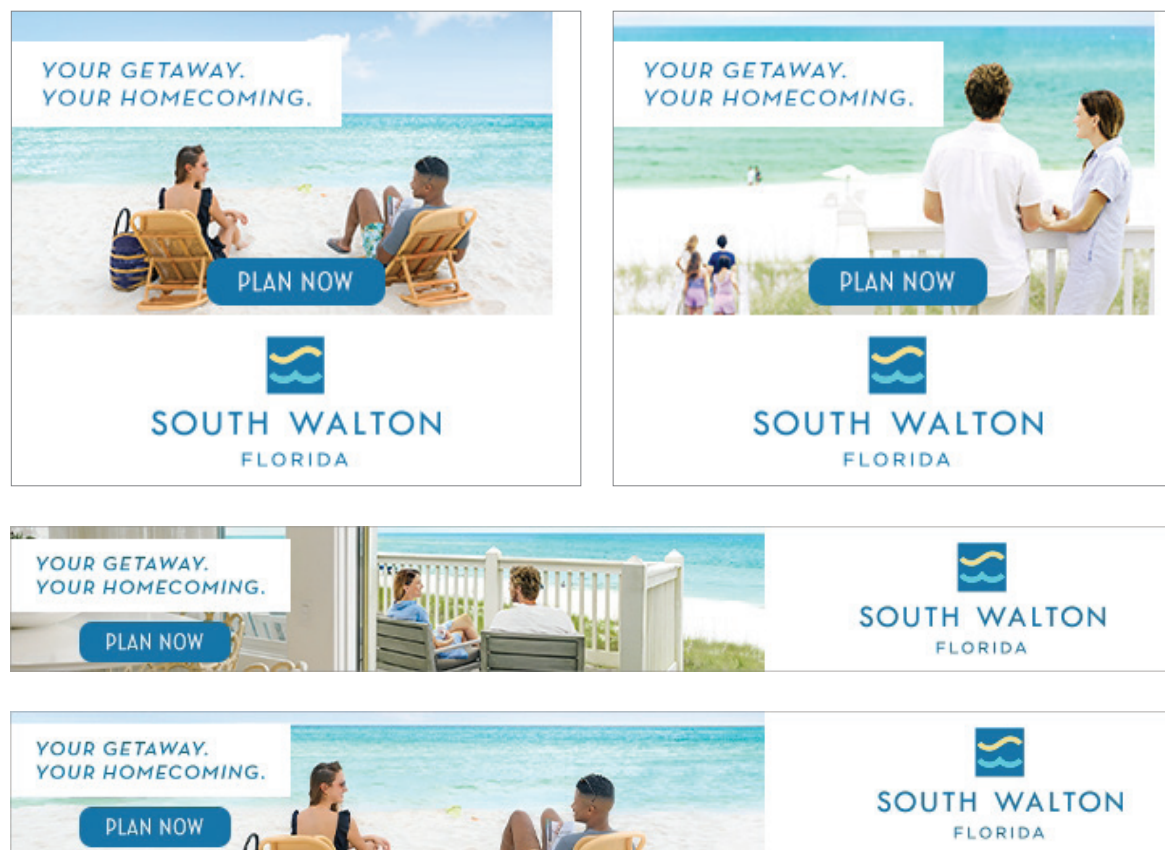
YOUR GETAWAY.
YOUR HOMECOMING.

PLAN NOW

SOUTH WALTON
FLORIDA

YOUR GETAWAY.
YOUR HOMECOMING.

PLAN NOW

SOUTH WALTON
FLORIDA

YOUR GETAWAY.
YOUR HOMECOMING.

PLAN NOW

SOUTH WALTON
FLORIDA

YOUR GETAWAY.
YOUR HOMECOMING.

PLAN NOW

SOUTH WALTON
FLORIDA